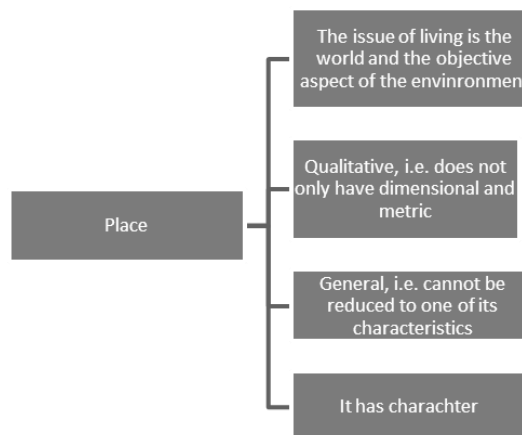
Place

The issue of living is the world and the objective aspect of the envinronmen

Qualitative, i.e. does not only have dimensional and metric

General, i.e. cannot be reduced to one of its characteristics

It has charachter